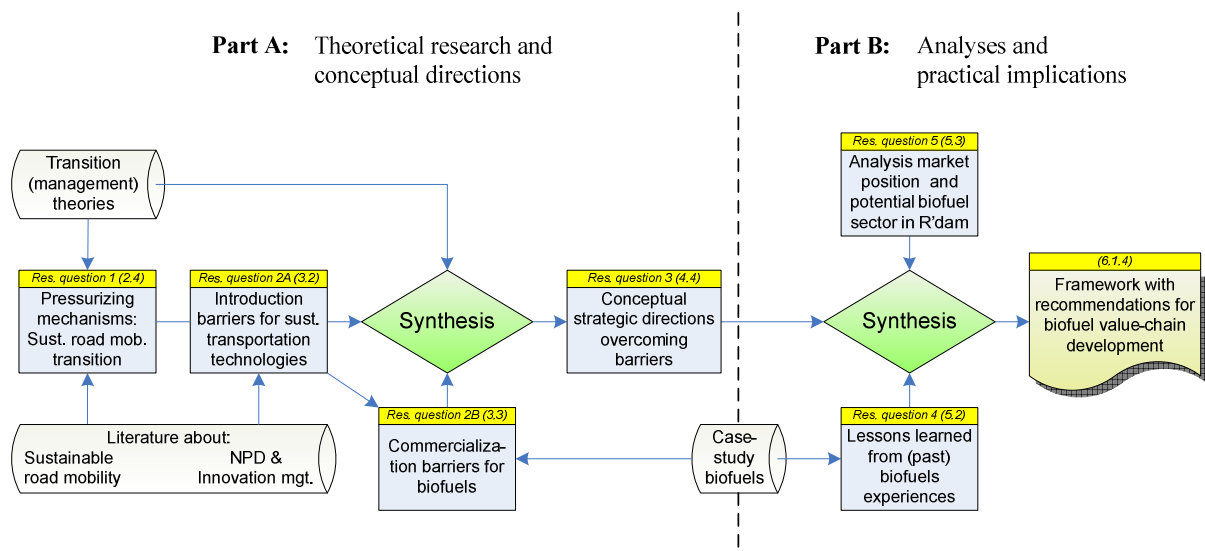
**Part A:** Theoretical research and conceptual directions

**Part B:** Analyses and practical implications

Transition (management) theories

Res. question 1 (2.4)
Pressurizing mechanisms: Sust. road mob. transition

Res. question 2A (3.2)
Introduction barriers for sust. transportation technologies

Synthesis

Res. question 3 (4.4)
Conceptual strategic directions overcoming barriers

Res. question 2B (3.3)
Commercialization barriers for biofuels

Literature about:
Sustainable road mobility
NPD & Innovation mgt.

Case-study biofuels

Res. question 5 (5.3)
Analysis market position and potential biofuel sector in R'dam

Synthesis

Res. question 4 (5.2)
Lessons learned from (past) biofuels experiences

(6.1.4)
Framework with recommendations for biofuel value-chain development